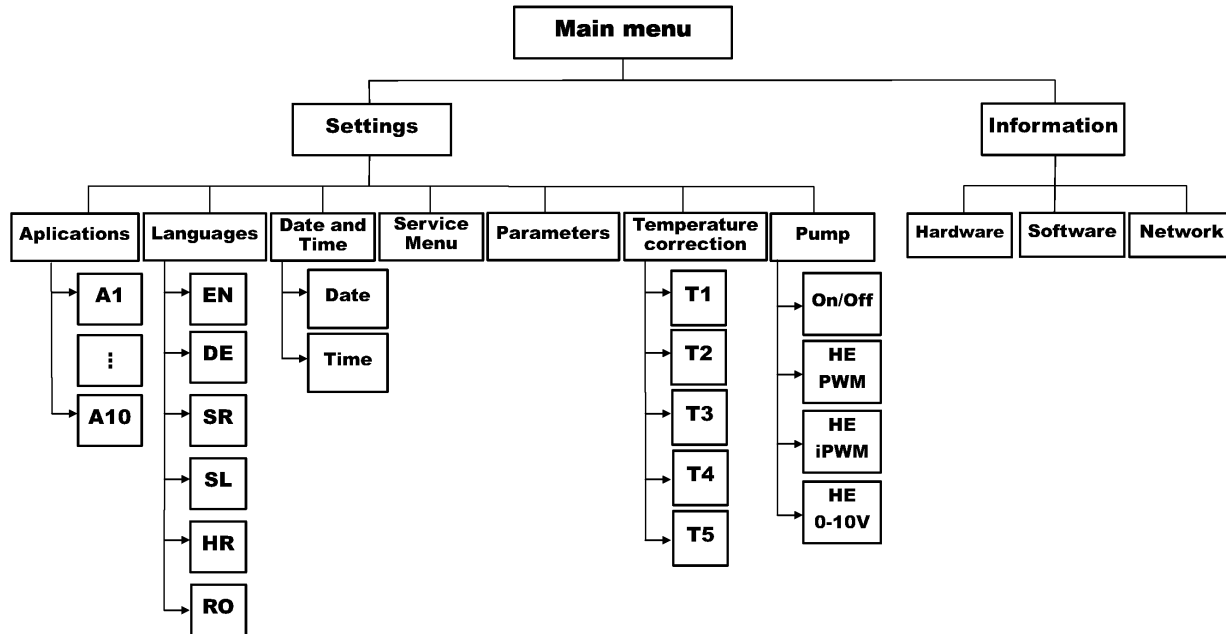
Main menu

Settings

Information

Aplications

A1

⋮

A10

Languages

EN

DE

SR

SL

HR

RO

Date and Time

Date

Time

Service Menu

Parameters

Temperature correction

T1

T2

T3

T4

T5

Pump

On/Off

HE PWM

HE iPWM

HE 0-10V

Hardware

Software

Network